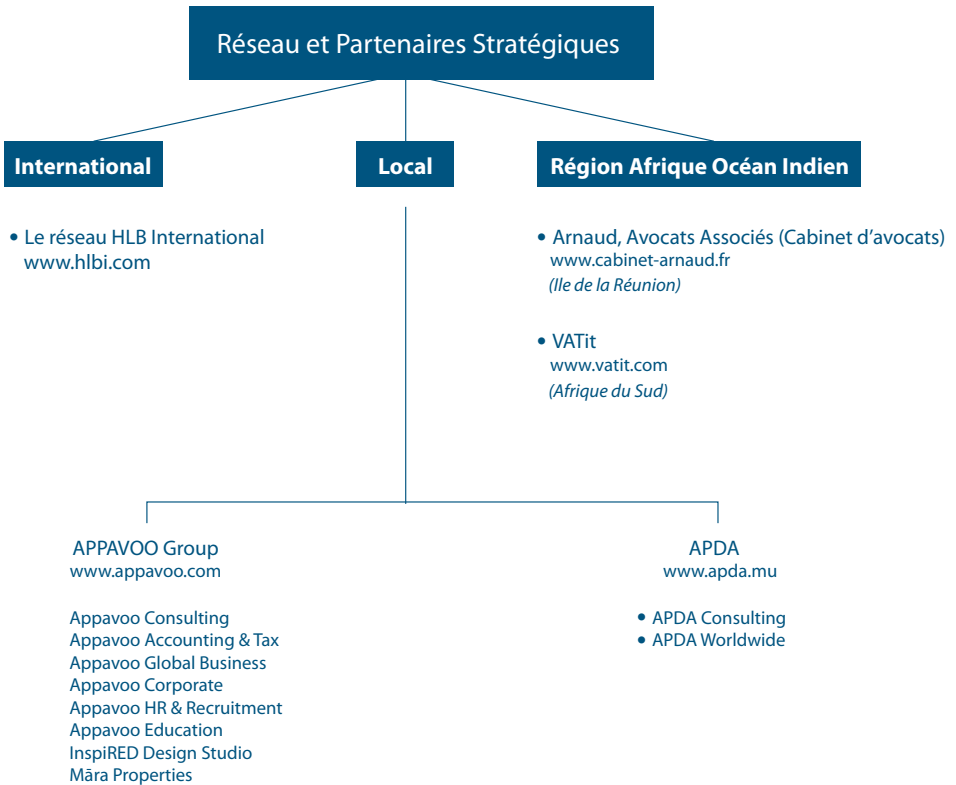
Réseau et Partenaires Stratégiques

International

Local

Région Afrique Océan Indien

• Le réseau HLB International
www.hlbi.com

• Arnaud, Avocats Associés (Cabinet d'avocats)
www.cabinet-arnaud.fr
(Ile de la Réunion)

• VATit
www.vatit.com
(Afrique du Sud)

APPAVOO Group
www.appavoo.com

Appavoo Consulting
Appavoo Accounting & Tax
Appavoo Global Business
Appavoo Corporate
Appavoo HR & Recruitment
Appavoo Education
InspiRED Design Studio
Māra Properties

APDA
www.apda.mu

• APDA Consulting
• APDA Worldwide